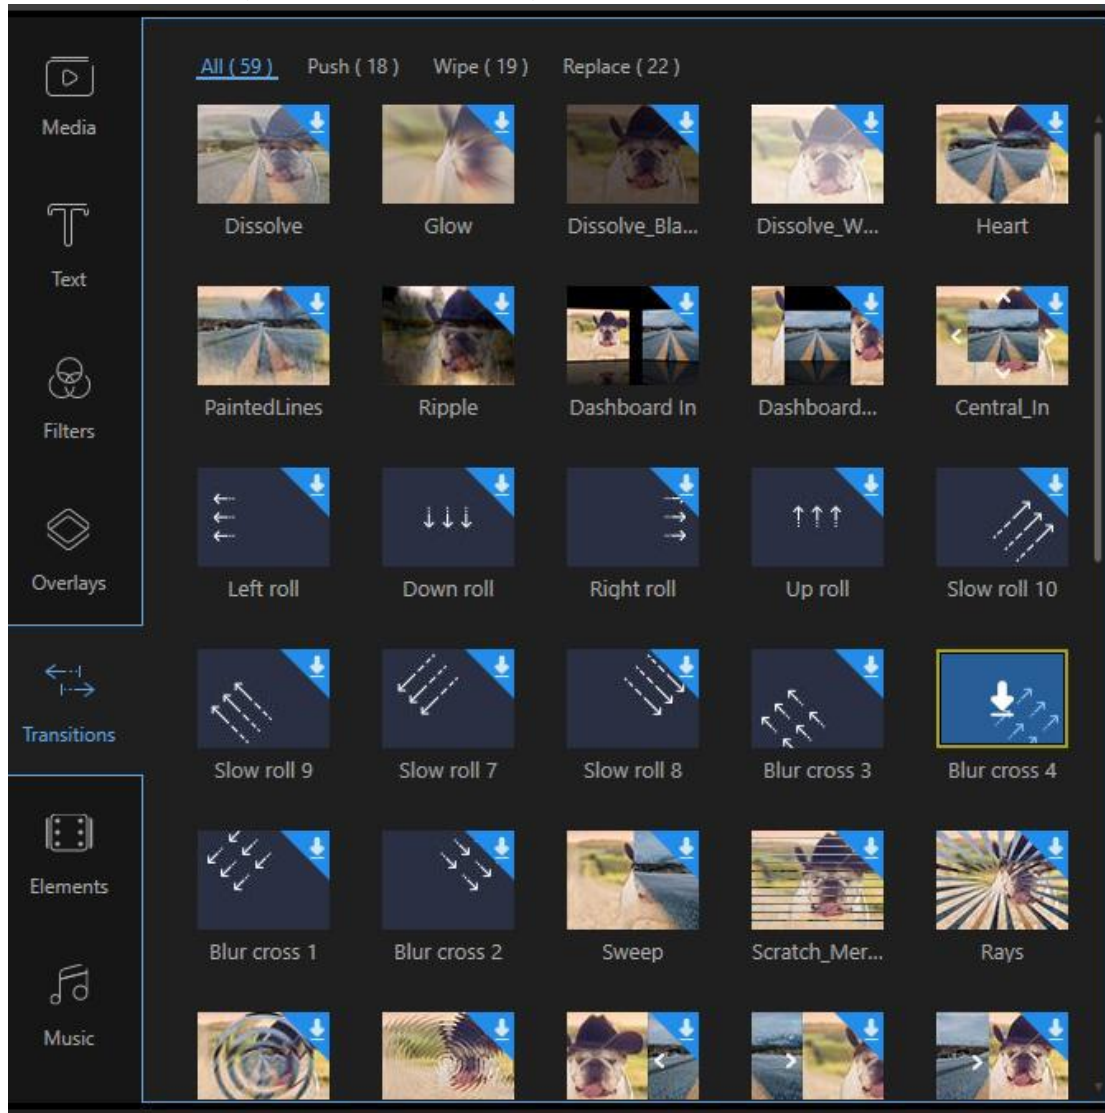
Media

Text

Filters

Overlays

Transitions

Elements

Music

All ( 59 ) Push ( 18 ) Wipe ( 19 ) Replace ( 22 )

Dissolve
Glow
Dissolve_Bla...
Dissolve_W...
Heart

PaintedLines
Ripple
Dashboard In
Dashboard...
Central_In

Left roll
Down roll
Right roll
Up roll
Slow roll 10

Slow roll 9
Slow roll 7
Slow roll 8
Blur cross 3
Blur cross 4

Blur cross 1
Blur cross 2
Sweep
Scratch_Mer...
Rays